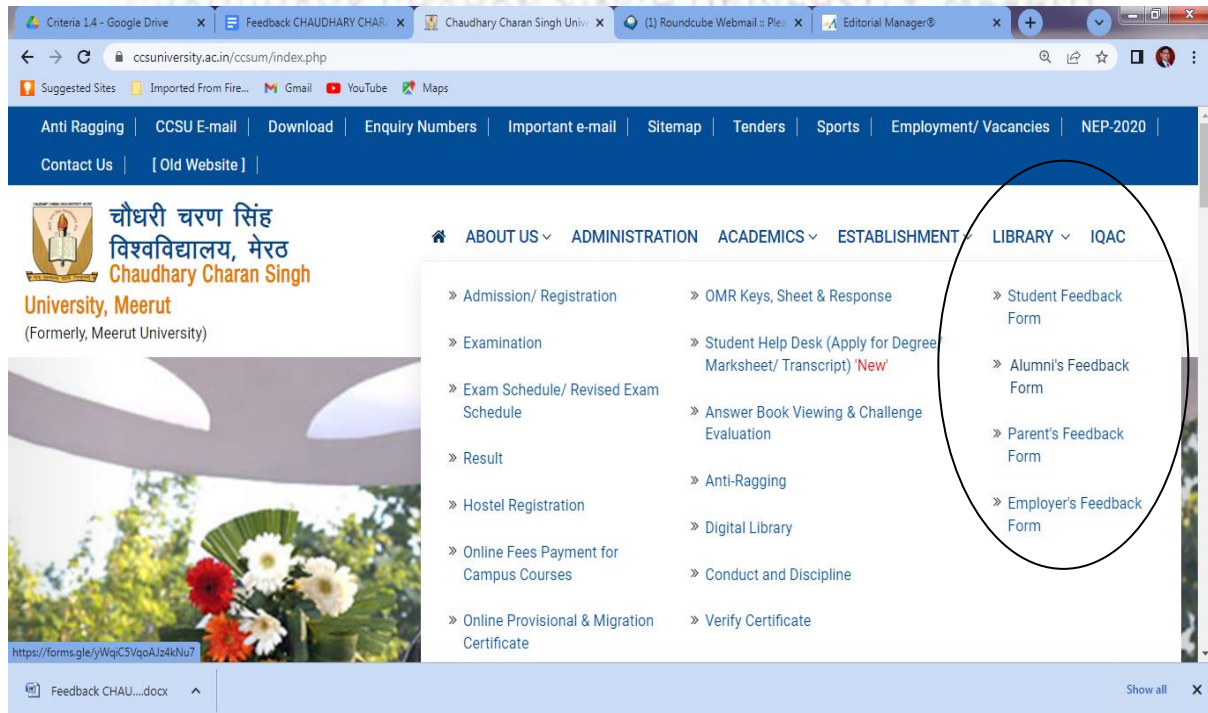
Criteria 1.4 - Google Drive | Feedback CHAUDHARY CHAR | Chaudhary Charan Singh Univ | (1) Roundcube Webmail :: Plea | Editorial Manager®

ccsuniversity.ac.in/ccsum/index.php

Suggested Sites | Imported From Fire... | Gmail | YouTube | Maps

Anti Ragging | CCSU E-mail | Download | Enquiry Numbers | Important e-mail | Sitemap | Tenders | Sports | Employment/ Vacancies | NEP-2020 | Contact Us | [ Old Website ] |

चौधरी चरण सिंह विश्वविद्यालय, मेरठ
Chaudhary Charan Singh University, Meerut
(Formerly, Meerut University)

ABOUT US ADMINISTRATION ACADEMICS ESTABLISHMENT LIBRARY IQAC

» Admission/ Registration
» Examination
» Exam Schedule/ Revised Exam Schedule
» Result
» Hostel Registration
» Online Fees Payment for Campus Courses
» Online Provisional & Migration Certificate

» OMR Keys, Sheet & Response
» Student Help Desk (Apply for Degree/ Marksheet/ Transcript) 'New'
» Answer Book Viewing & Challenge Evaluation
» Anti-Ragging
» Digital Library
» Conduct and Discipline
» Verify Certificate

» Student Feedback Form
» Alumni's Feedback Form
» Parent's Feedback Form
» Employer's Feedback Form

https://forms.gle/yWqiC5VqoAJz4kNu7

Feedback CHAU....docx

Show all